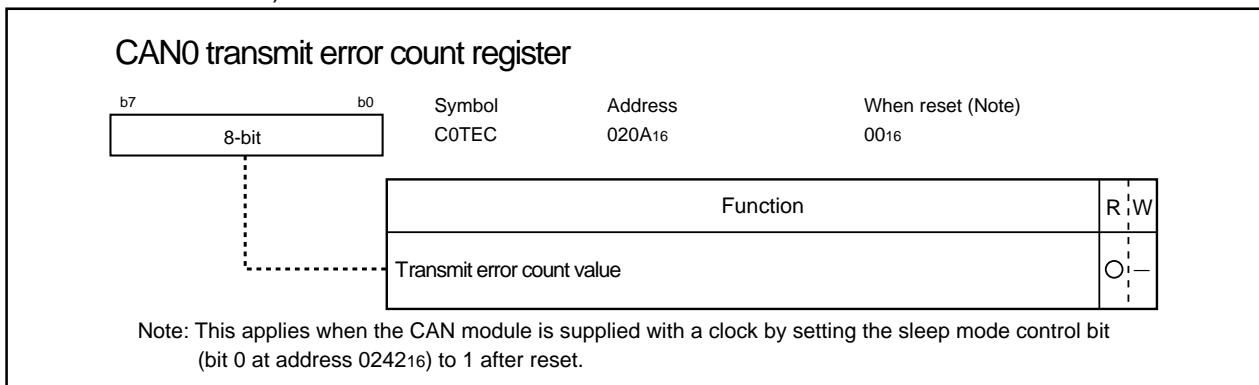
CAN0 transmit error count register

b7 b0

8-bit

| Symbol | Address | When reset (Note) |
|---|---|---|
| C0TEC | 020A$_{16}$ | 00$_{16}$ |

| Function | R | W |
|---|---|---|
| Transmit error count value | ○ | — |

Note: This applies when the CAN module is supplied with a clock by setting the sleep mode control bit (bit 0 at address 0242$_{16}$) to 1 after reset.